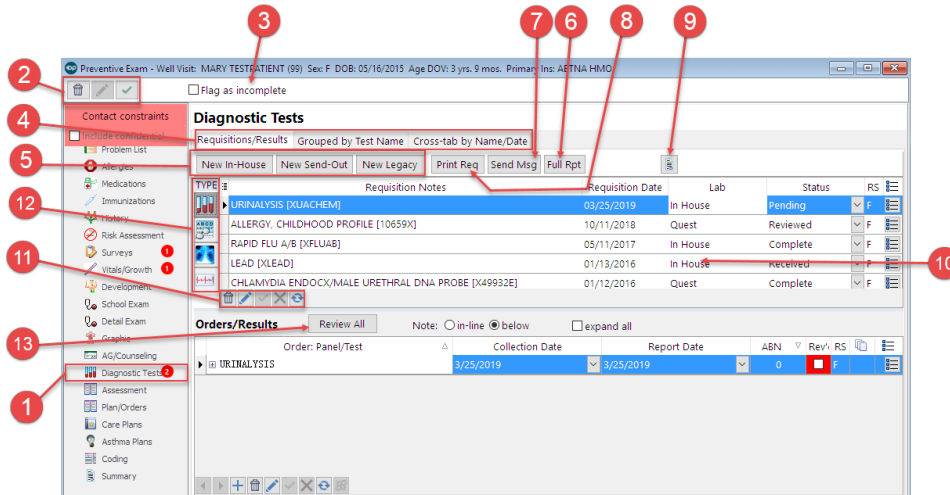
Preventive Exam - Well Visit: MARY TESTPATIENT (99) Sex: F DOB: 05/16/2015 Age DOV: 3 yrs. 9 mos. Primary Ins: AETNA HMO

Flag as incomplete

Contact constraints

Include confidential

Problem List
Allergies
Medications
Immunizations
History
Risk Assessment
Surveys 1
Vitals/Growth 1
Development
School Exam
Detail Exam
Graphic
AG/Counseling
Diagnostic Tests 2
Assessment
Plan/Orders
Care Plans
Asthma Plans
Coding
Summary

Diagnostic Tests

Requisitions/Results | Grouped by Test Name | Cross-tab by Name/Date

New In-House | New Send-Out | New Legacy | Print Req | Send Msg | Full Rpt

| TYPE | Requisition Notes | Requisition Date | Lab | Status | RS |
|---|---|---|---|---|---|
| | URINALYSIS [XUACHEM] | 03/25/2019 | In House | Pending | F |
| | ALLERGY, CHILDHOOD PROFILE [10659X] | 10/11/2018 | Quest | Reviewed | F |
| | RAPID FLU A/B [XFLUAB] | 05/11/2017 | In House | Complete | F |
| | LEAD [XLEAD] | 01/13/2016 | In House | Received | F |
| | CHLAMYDIA ENDOCX/MALE URETHRAL DNA PROBE [X49932E] | 01/12/2016 | Quest | Complete | F |

Orders/Results | Review All | Note: in-line below | expand all

| Order: Panel/Test | Collection Date | Report Date | ABN | Rev'd | RS |
|---|---|---|---|---|---|
| URINALYSIS | 3/25/2019 | 3/25/2019 | 0 | | F |

1 2 3 4 5 6 7 8 9 10 11 12 13